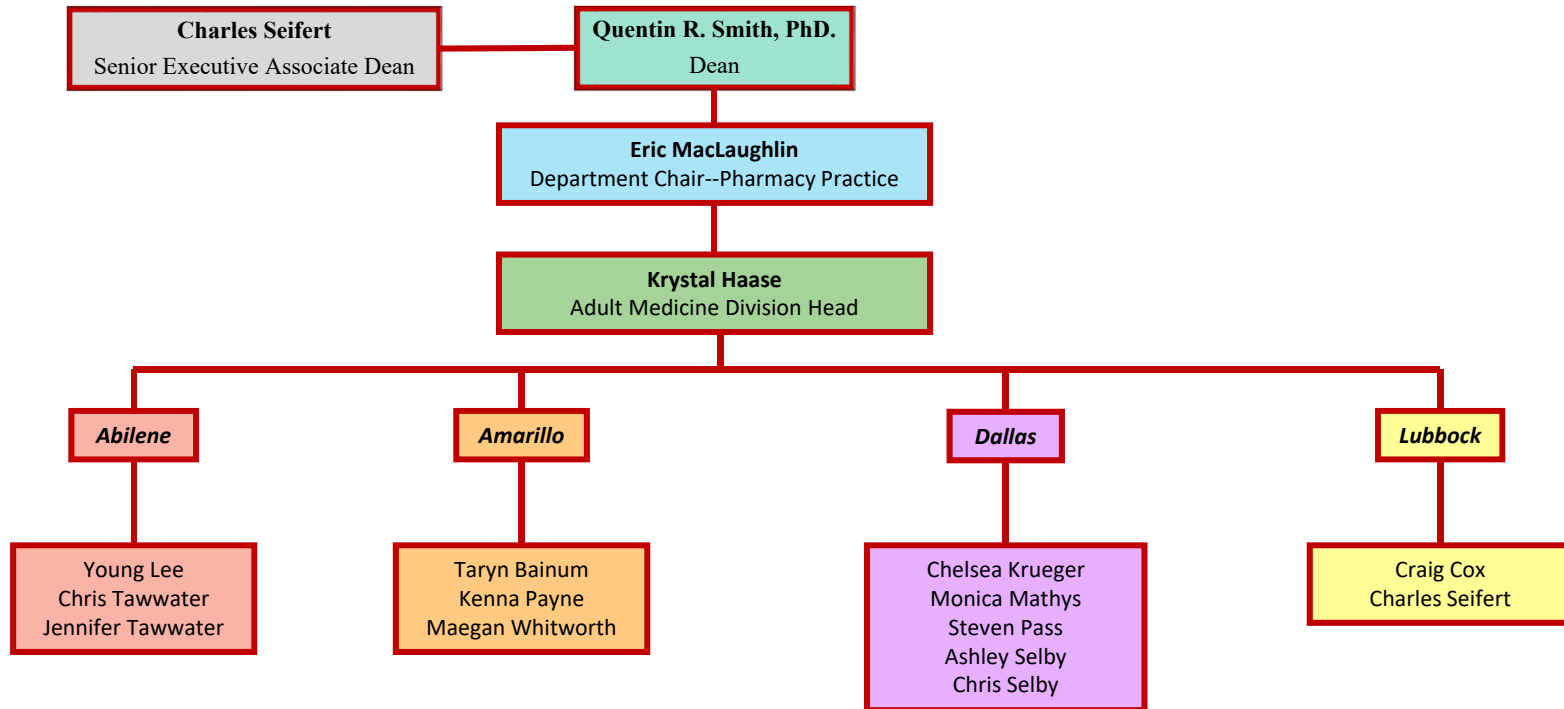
Charles Seifert
Senior Executive Associate Dean

Quentin R. Smith, PhD.
Dean

Eric MacLaughlin
Department Chair--Pharmacy Practice

Krystal Haase
Adult Medicine Division Head

Abilene

Amarillo

Dallas

Lubbock

Young Lee
Chris Tawwater
Jennifer Tawwater

Taryn Bainum
Kenna Payne
Maegan Whitworth

Chelsea Krueger
Monica Mathys
Steven Pass
Ashley Selby
Chris Selby

Craig Cox
Charles Seifert